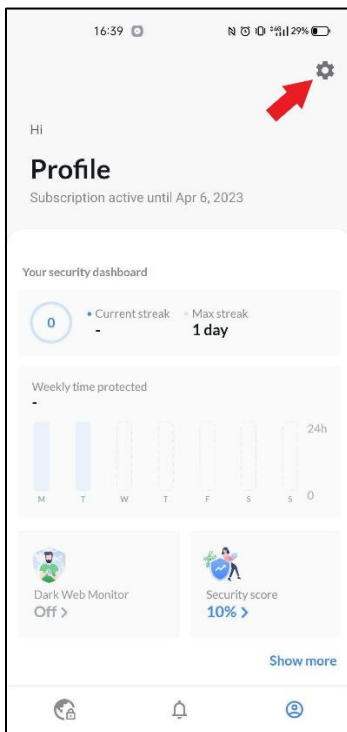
16:39

29%

Hi

Profile

Subscription active until Apr 6, 2023

Your security dashboard

0

• Current streak
-

• Max streak
1 day

Weekly time protected
-

24h

0

M T W T F S S

Dark Web Monitor
Off >

Security score
10% >

Show more